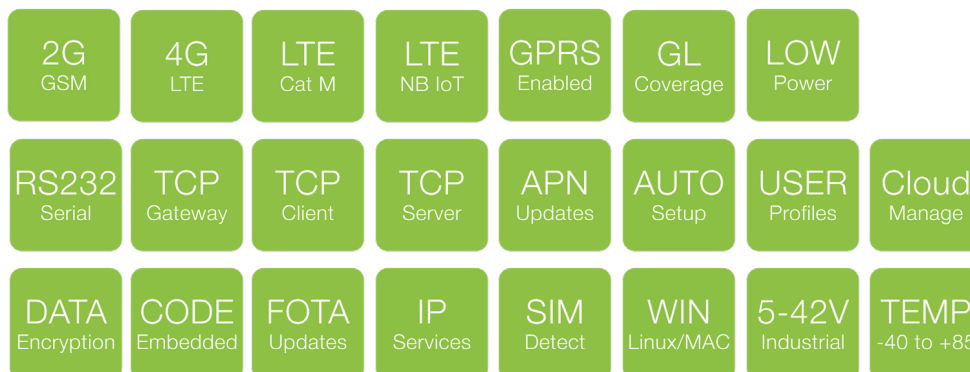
2G
GSM

4G
LTE

LTE
Cat M

LTE
NB IoT

GPRS
Enabled

GL
Coverage

LOW
Power

RS232
Serial

TCP
Gateway

TCP
Client

TCP
Server

APN
Updates

AUTO
Setup

USER
Profiles

Cloud
Manage

DATA
Encryption

CODE
Embedded

FOTA
Updates

IP
Services

SIM
Detect

WIN
Linux/MAC

5-42V
Industrial

TEMP
-40 to +85